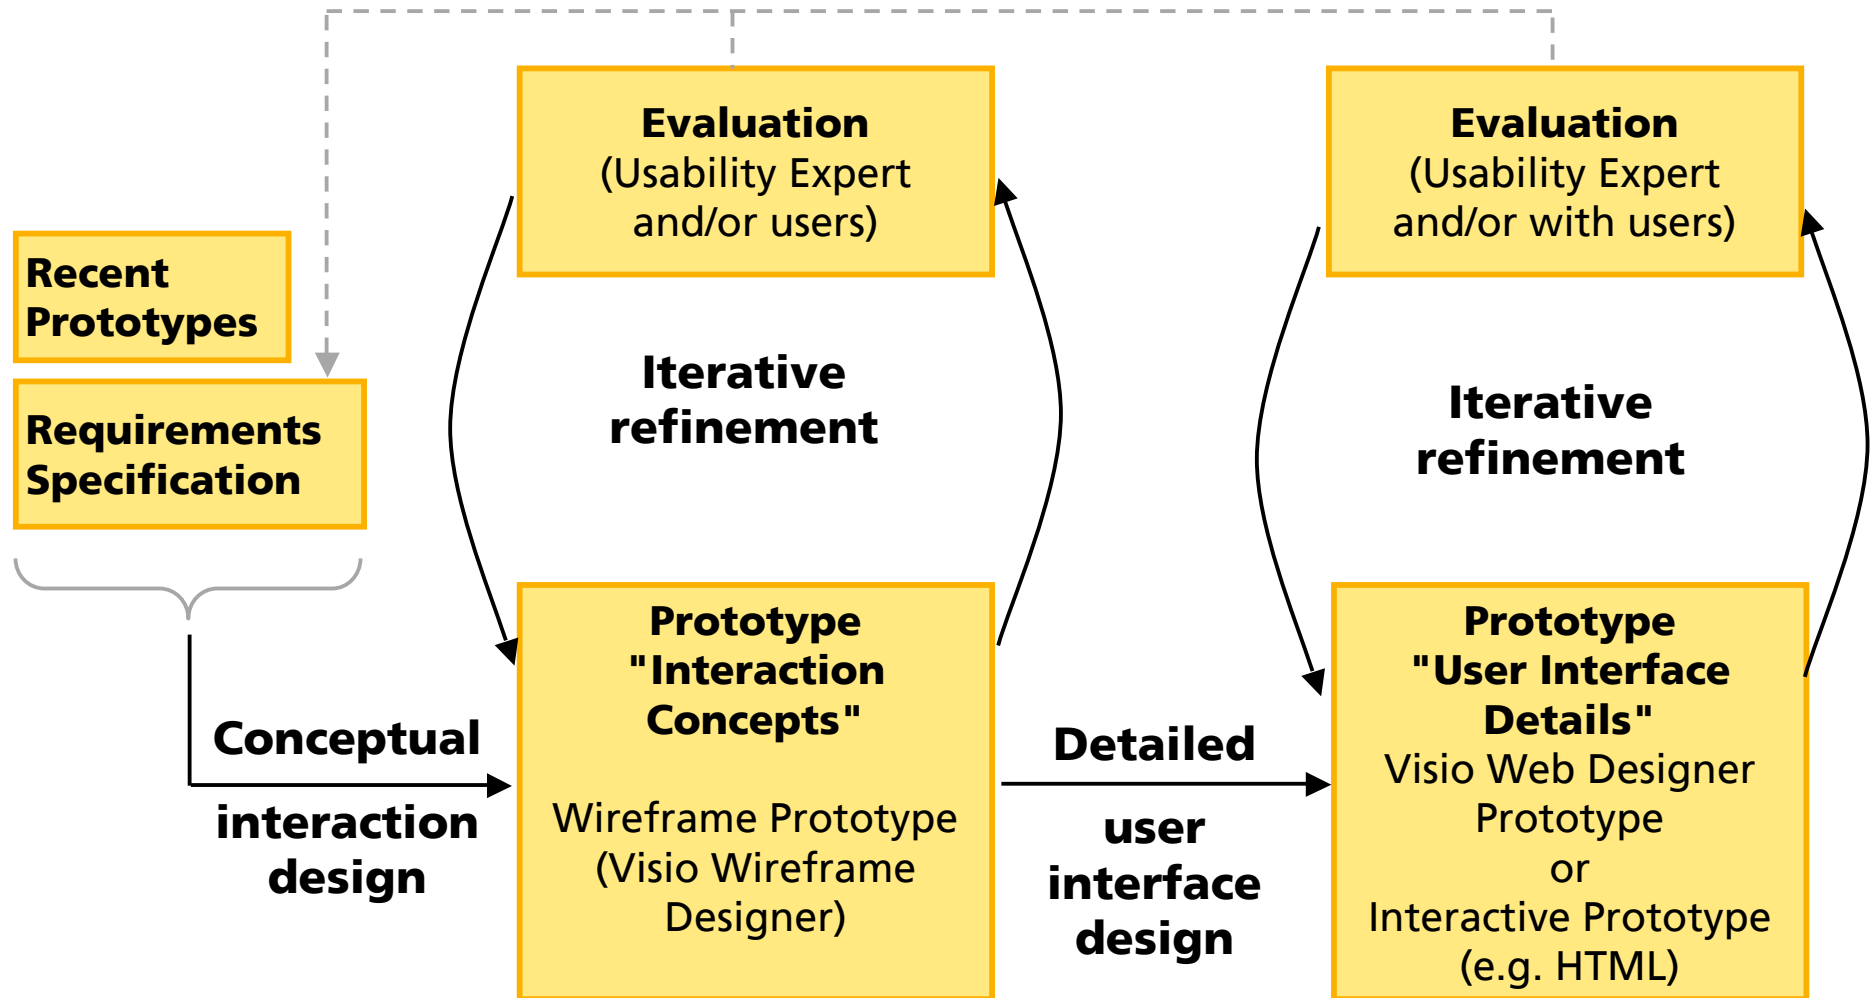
Recent Prototypes

Requirements Specification

Evaluation
(Usability Expert and/or users)

Iterative refinement

Prototype "Interaction Concepts"

Wireframe Prototype (Visio Wireframe Designer)

Conceptual

interaction design

Evaluation
(Usability Expert and/or with users)

Iterative refinement

Detailed

user interface design

Prototype "User Interface Details"
Visio Web Designer Prototype
or
Interactive Prototype (e.g. HTML)